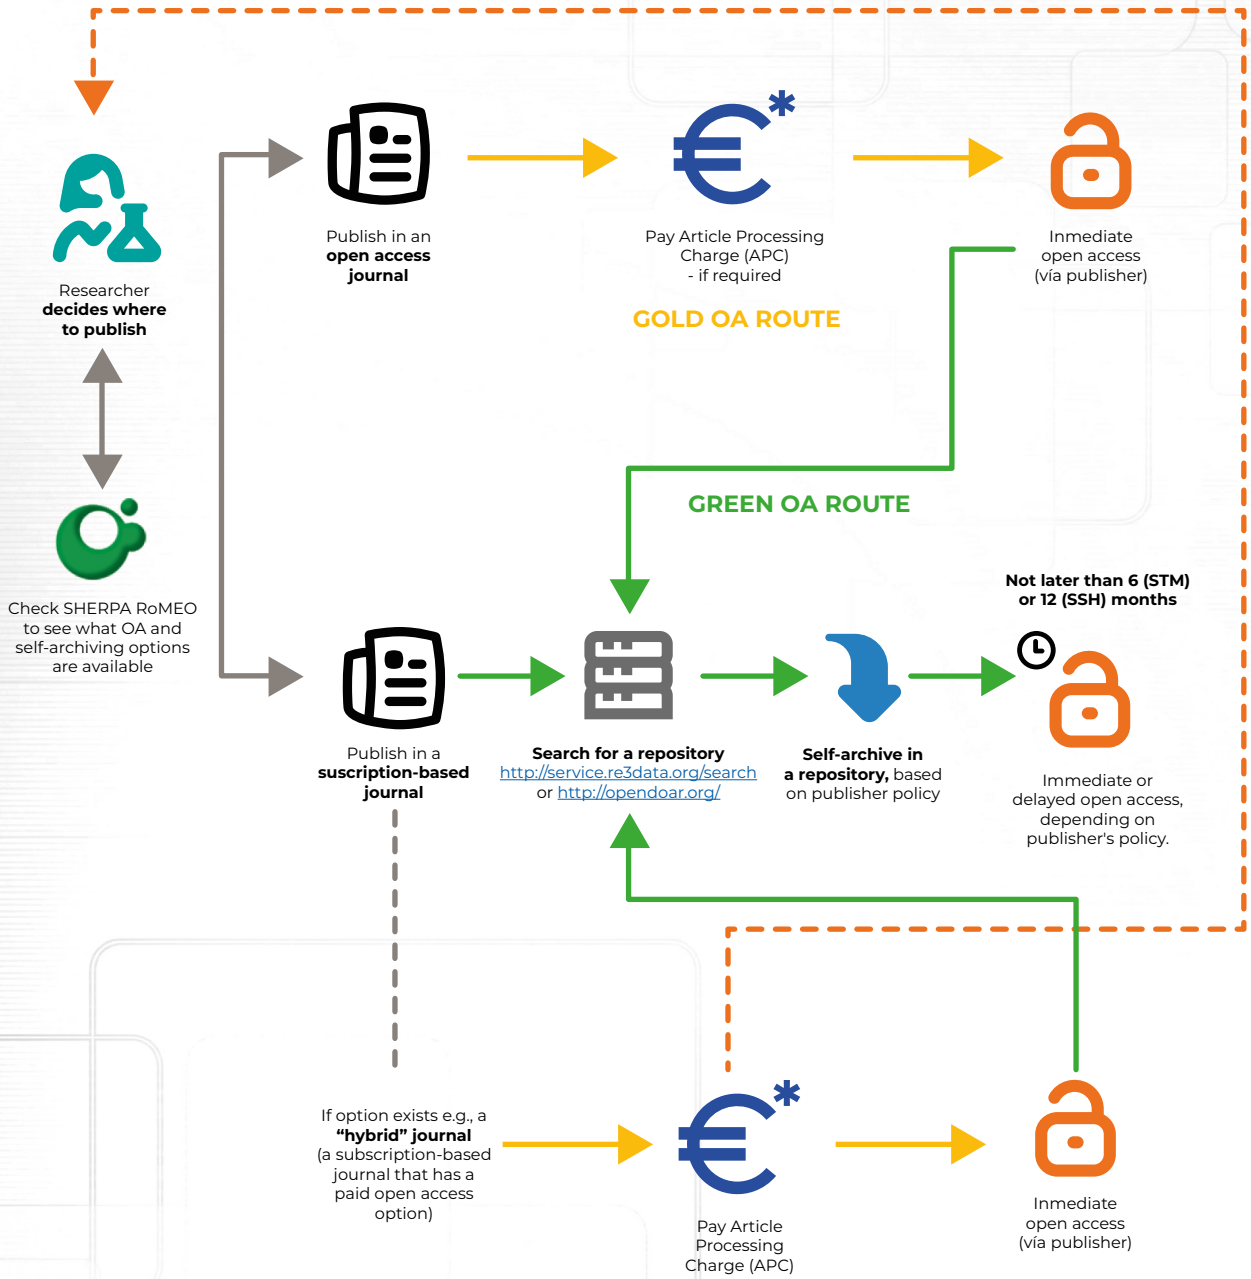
Researcher **decides where to publish**

Check SHERPA RoMEO to see what OA and self-archiving options are available

Publish in an **open access journal**

*

Pay Article Processing Charge (APC) - if required

Inmediate open access (vía publisher)

GOLD OA ROUTE

GREEN OA ROUTE

Not later than 6 (STM) or 12 (SSH) months

Publish in a **suscription-based journal**

**Search for a repository** http://service.re3data.org/search or http://opendoar.org/

**Self-archive in a repository,** based on publisher policy

Immediate or delayed open access, depending on publisher's policy.

If option exists e.g., a **“hybrid” journal** (a subscription-based journal that has a paid open access option)

*

Pay Article Processing Charge (APC)

Inmediate open access (vía publisher)